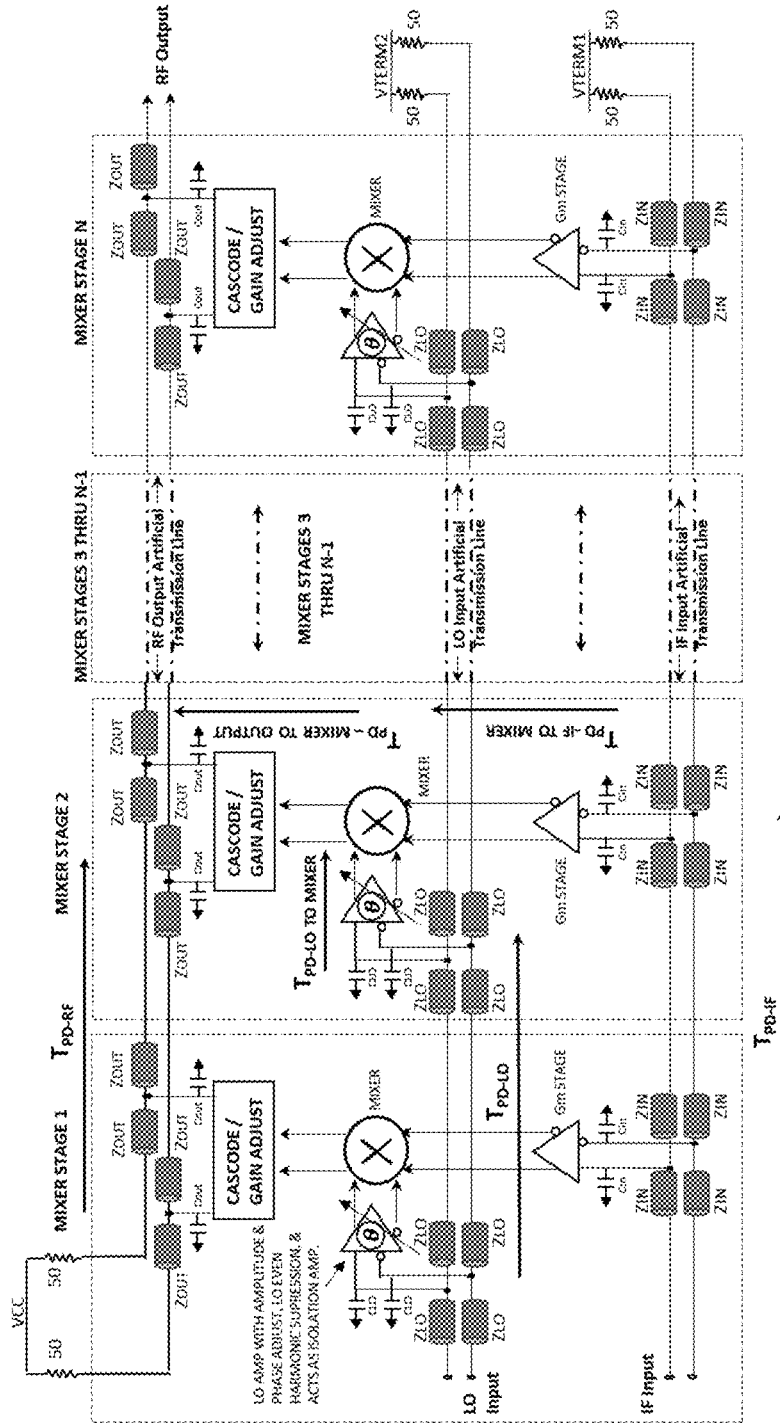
VCC
50
50
MIXER STAGE 1
$T_{PD-RF}$
MIXER STAGE 2
MIXER STAGES 3 THRU N-1
MIXER STAGE N
RF Output
ZOUT
ZOUT
ZOUT
ZOUT
Cout
Cout
CASCODE / GAIN ADJUST
CASCODE / GAIN ADJUST
CASCODE / GAIN ADJUST
$T_{PD}$ – MIXER TO OUTPUT
RF Output Artificial Transmission Line
MIXER STAGES 3 THRU N-1
LO AMP WITH AMPLITUDE & PHASE ADJUST, LO EVEN HARMONIC SUPPRESSION, & ACTS AS ISOLATION AMP.
MIXER
$\theta$
ZLO
CLO
$T_{PD-LO}$ TO MIXER
$T_{PD-LO}$
LO Input Artificial Transmission Line
$T_{PD}$ -IF TO MIXER
VTERM2
50
50
LO Input
Gm STAGE
Cin
ZIN
IF Input Artificial Transmission Line
VTERM1
50
50
IF Input
$T_{PD-IF}$